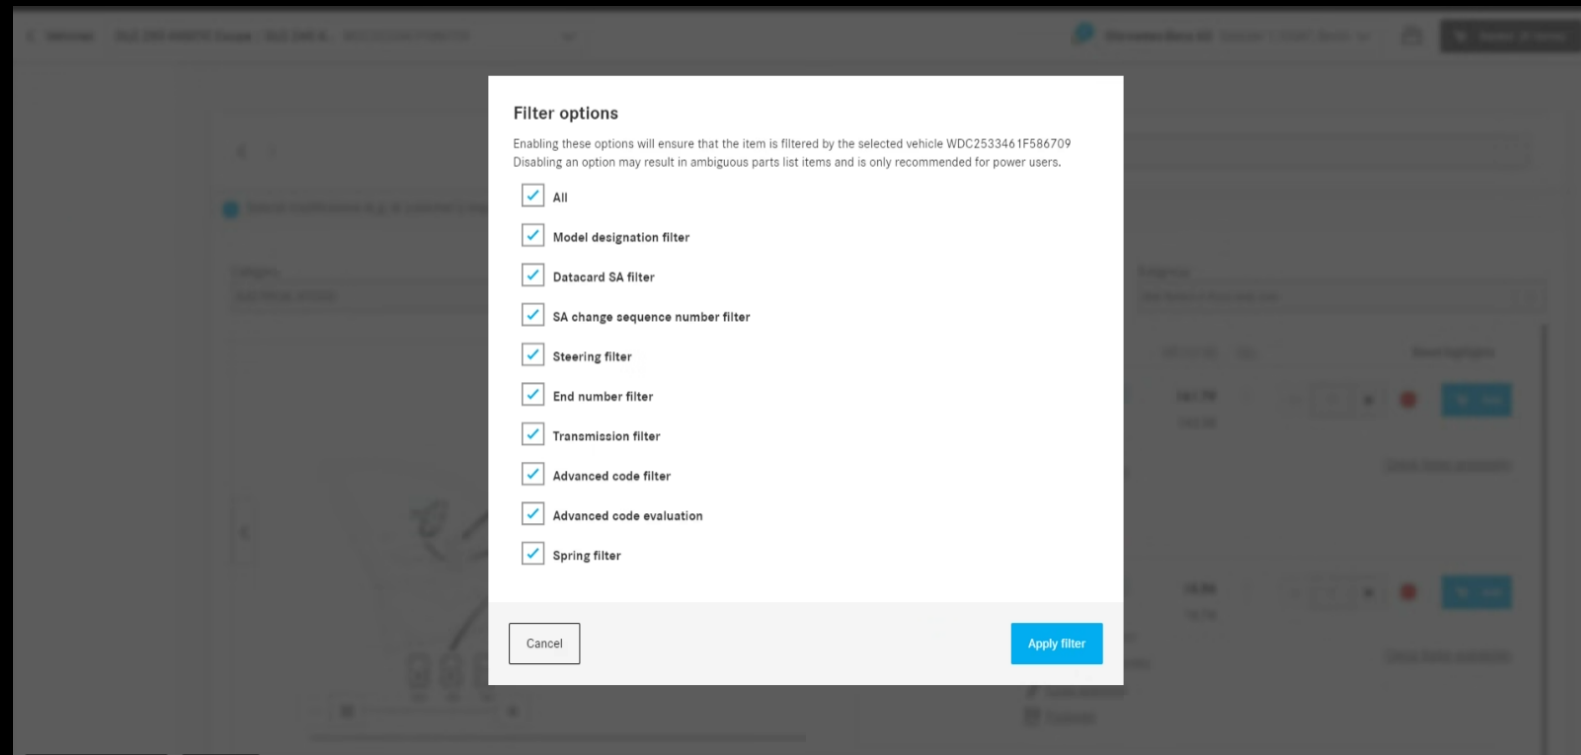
Filter options

Enabling these options will ensure that the item is filtered by the selected vehicle WDC2533461F586709
Disabling an option may result in ambiguous parts list items and is only recommended for power users.

All

Model designation filter

Datacard SA filter

SA change sequence number filter

Steering filter

End number filter

Transmission filter

Advanced code filter

Advanced code evaluation

Spring filter

Cancel

Apply filter